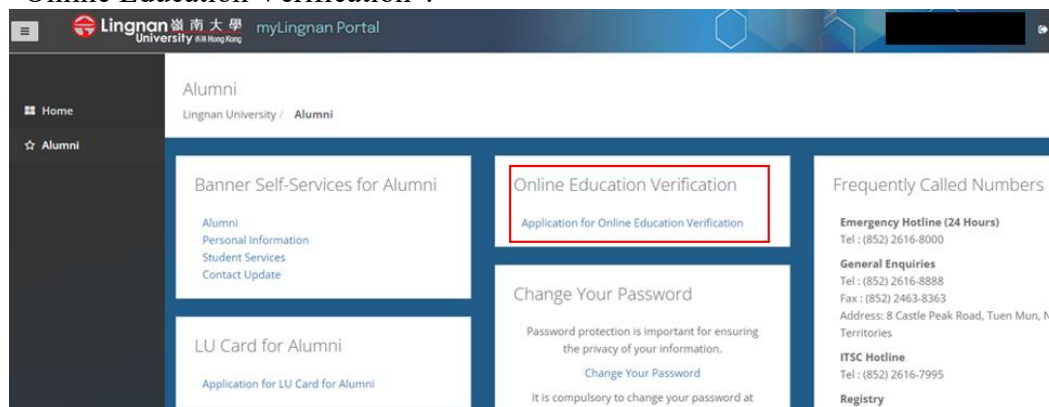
Online Education Verification".

Lingnan 嶺南大學 University 香港 Hong Kong myLingnan Portal

Home
Alumni

Alumni
Lingnan University / Alumni

Banner Self-Services for Alumni
Alumni
Personal Information
Student Services
Contact Update

LU Card for Alumni
Application for LU Card for Alumni

Online Education Verification
Application for Online Education Verification

Change Your Password
Password protection is important for ensuring the privacy of your information.
Change Your Password
It is compulsory to change your password at

Frequently Called Numbers
Emergency Hotline (24 Hours)
Tel : (852) 2616-8000
General Enquiries
Tel : (852) 2616-8888
Fax : (852) 2463-8363
Address: 8 Castle Peak Road, Tuen Mun, N Territories
ITSC Hotline
Tel : (852) 2616-7995
Registry